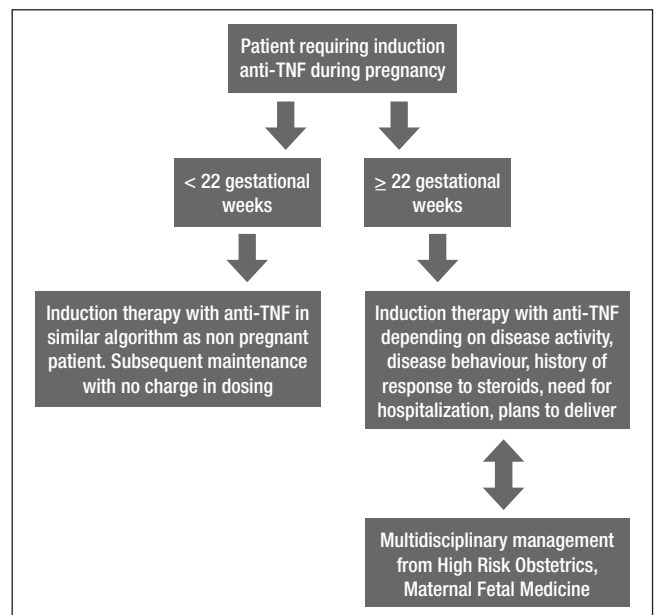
Patient requiring induction anti-TNF during pregnancy

< 22 gestational weeks

≥ 22 gestational weeks

Induction therapy with anti-TNF in similar algorithm as non pregnant patient. Subsequent maintenance with no charge in dosing

Induction therapy with anti-TNF depending on disease activity, disease behaviour, history of response to steroids, need for hospitalization, plans to deliver

Multidisciplinary management from High Risk Obstetrics, Maternal Fetal Medicine